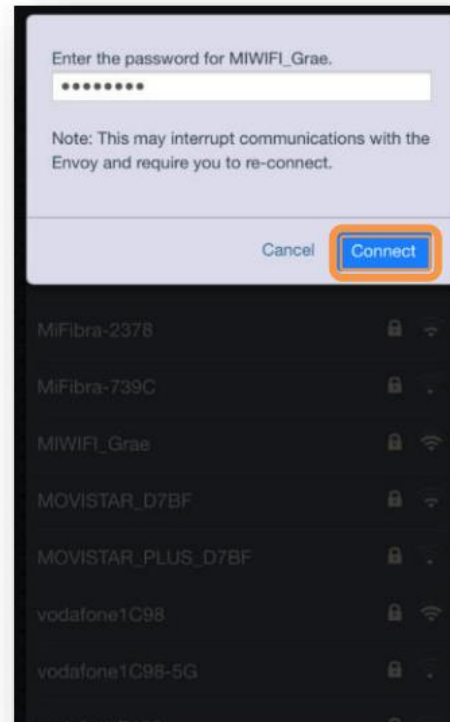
Enter the password for MIWIFI_Grae.

•••••••••

Note: This may interrupt communications with the Envoy and require you to re-connect.

Cancel Connect

MiFibra-2378

MiFibra-739C

MIWIFI_Grae

MOVISTAR_D7BF

MOVISTAR_PLUS_D7BF

vodafone1C98

vodafone1C98-5G